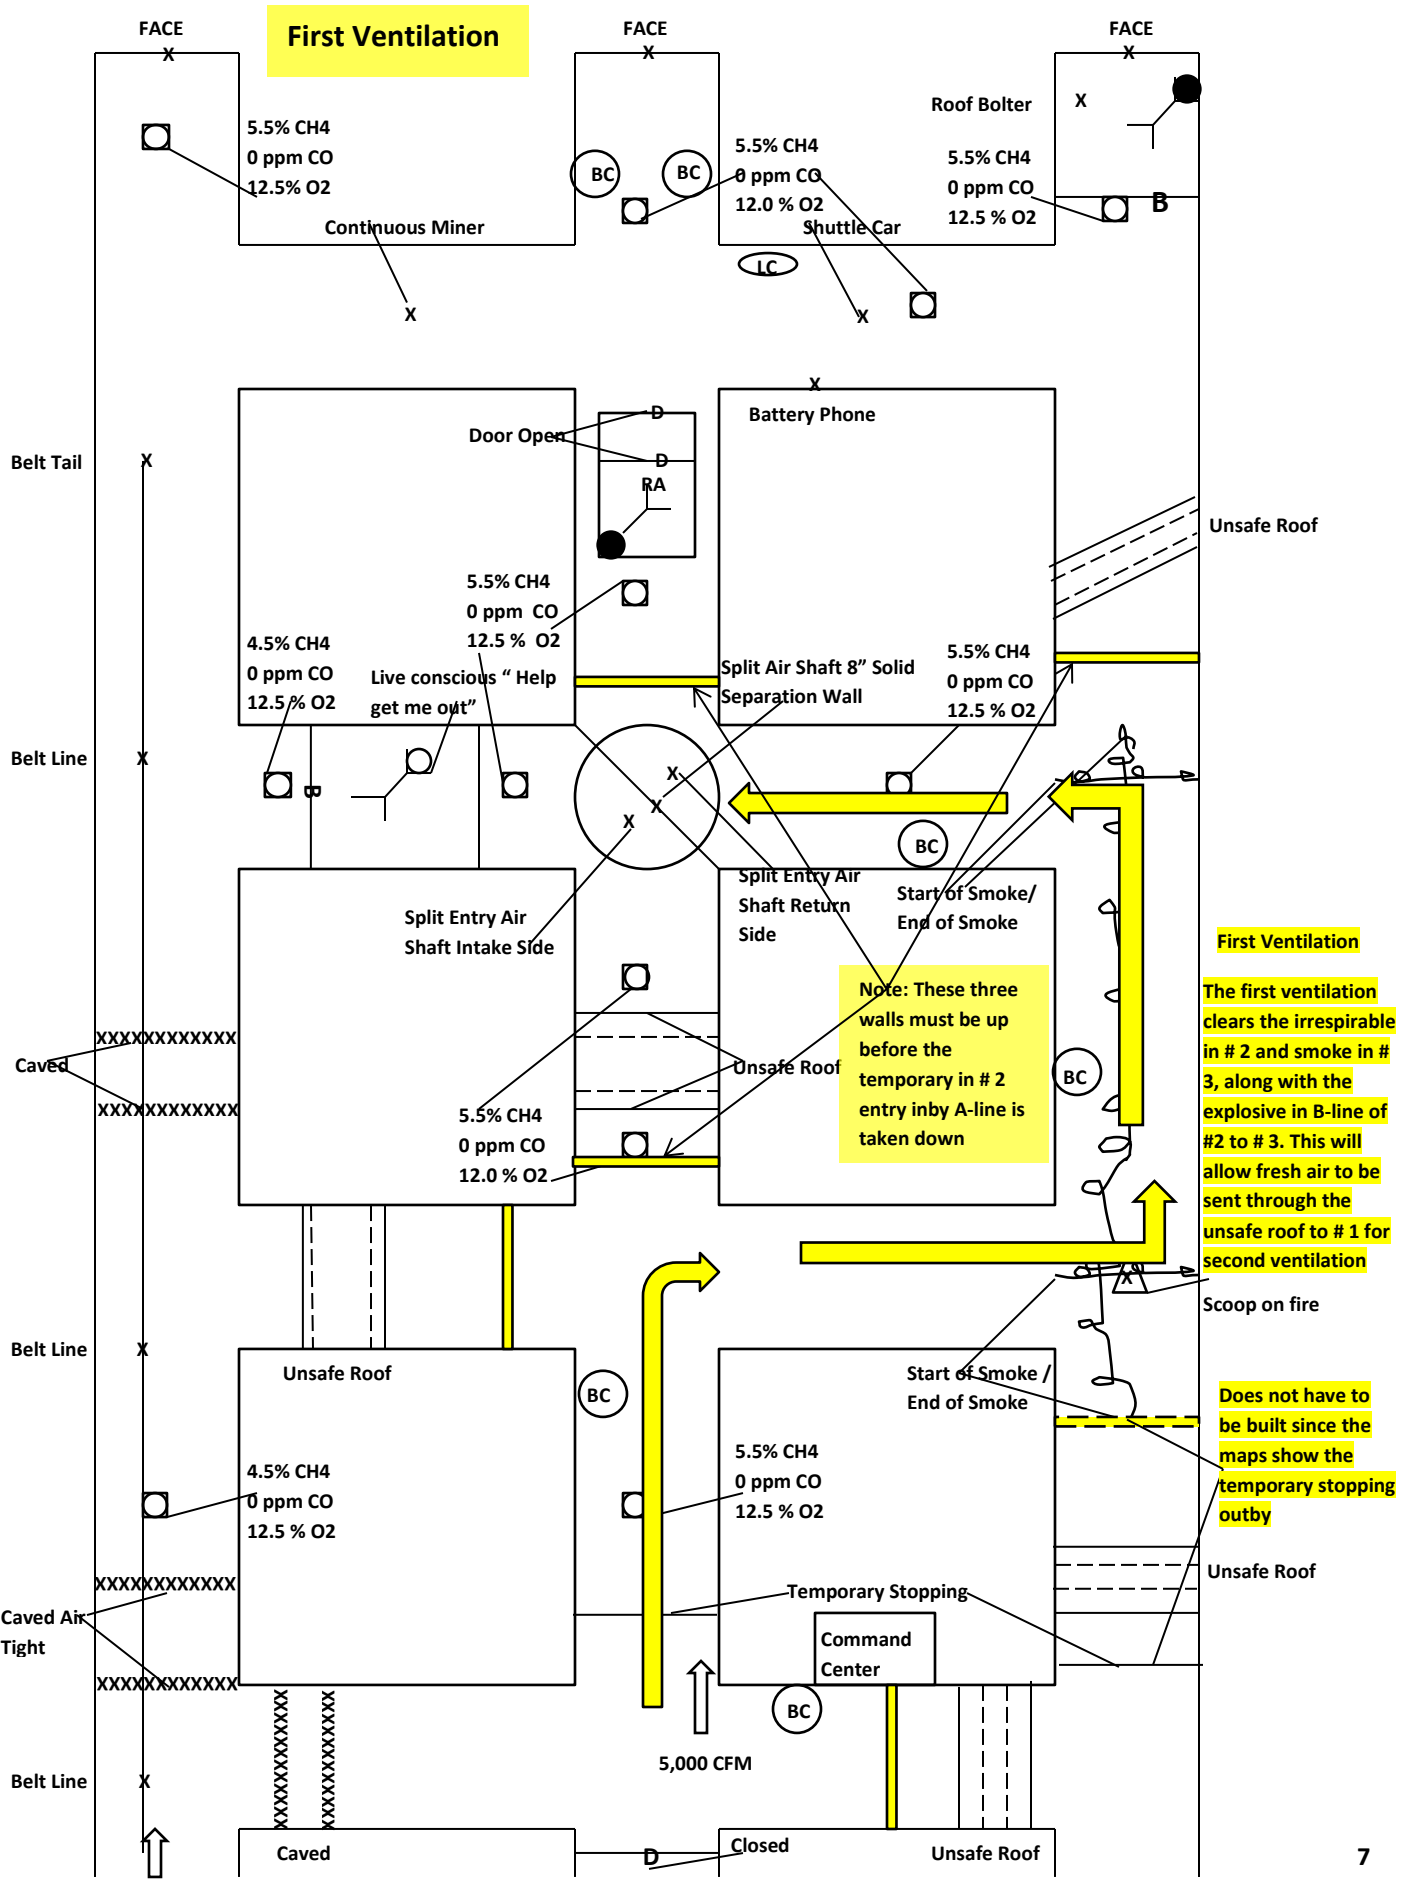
FACE
X

First Ventilation

FACE
X

FACE
X

5.5% CH4
0 ppm CO
12.5% O2

Continuous Miner

BC

BC

5.5% CH4
0 ppm CO
12.0 % O2

Shuttle Car

Roof Bolter

X

5.5% CH4
0 ppm CO
12.5 % O2

B

LC

X

X

X

Door Open

D

D

RA

Battery Phone

Belt Tail

X

Unsafe Roof

5.5% CH4
0 ppm CO
12.5 % O2

4.5% CH4
0 ppm CO
12.5 % O2

Live conscious “ Help get me out”

Split Air Shaft 8” Solid Separation Wall

5.5% CH4
0 ppm CO
12.5 % O2

Belt Line

X

B

X

X

X

BC

Split Entry Air Shaft Intake Side

Split Entry Air Shaft Return Side

Start of Smoke/ End of Smoke

First Ventilation

The first ventilation clears the irrespirable in # 2 and smoke in # 3, along with the explosive in B-line of #2 to # 3. This will allow fresh air to be sent through the unsafe roof to # 1 for second ventilation

Note: These three walls must be up before the temporary in # 2 entry inby A-line is taken down

Caved

XXXXXXXXXXXX

XXXXXXXXXXXX

Unsafe Roof

BC

5.5% CH4
0 ppm CO
12.0 % O2

X

Scoop on fire

Belt Line

X

Unsafe Roof

BC

Start of Smoke / End of Smoke

Does not have to be built since the maps show the temporary stopping outby

4.5% CH4
0 ppm CO
12.5 % O2

5.5% CH4
0 ppm CO
12.5 % O2

Caved Air Tight

XXXXXXXXXXXX

XXXXXXXXXXXX

Unsafe Roof

Temporary Stopping

Command Center

BC

5,000 CFM

Belt Line

X

Caved

D

Closed

Unsafe Roof

7